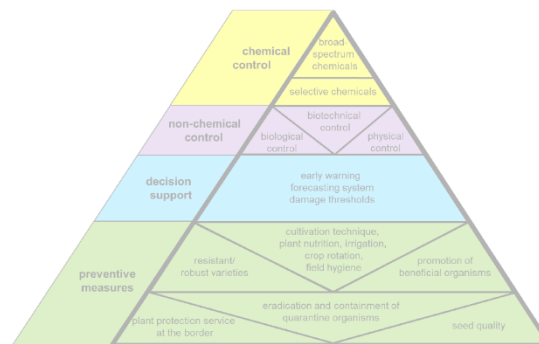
chemical control

broad spectrum chemicals

selective chemicals

non-chemical control

biotechnical control

biological control

physical control

decision support

early warning
forecasting system
damage thresholds

preventive measures

resistant/ robust varieties

cultivation technique, plant nutrition, irrigation, crop rotation, field hygiene

promotion of beneficial organisms

plant protection service at the border

eradication and containment of quarantine organisms

seed quality